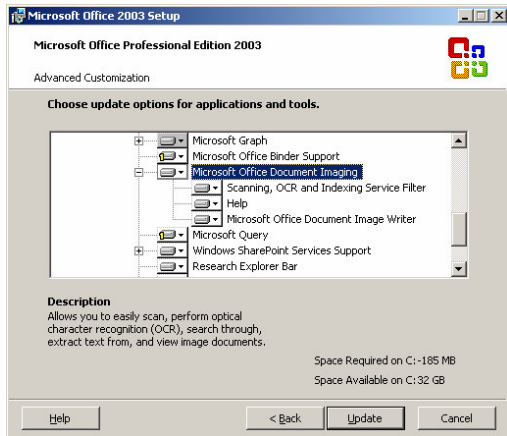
Microsoft Office 2003 Setup

Microsoft Office Professional Edition 2003

Advanced Customization

Choose update options for applications and tools.

Microsoft Graph
Microsoft Office Binder Support
Microsoft Office Document Imaging
Scanning, OCR and Indexing Service Filter
Help
Microsoft Office Document Image Writer
Microsoft Query
Windows SharePoint Services Support
Research Explorer Bar

Description
Allows you to easily scan, perform optical character recognition (OCR), search through, extract text from, and view image documents.

Space Required on C:-185 MB
Space Available on C:32 GB

Help
< Back
Update
Cancel